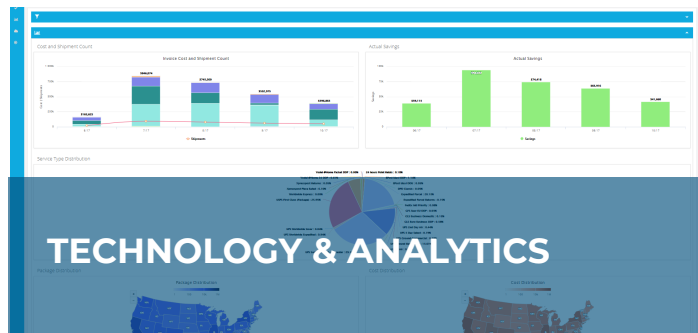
Cost and Shipment Count

Invoice Cost and Shipment Count

Actual Savings

Actual Savings

Shipment

Savings

Service Type Distribution

TECHNOLOGY & ANALYTICS

Package Distribution

Package Distribution

Cost Distribution

Cost Distribution